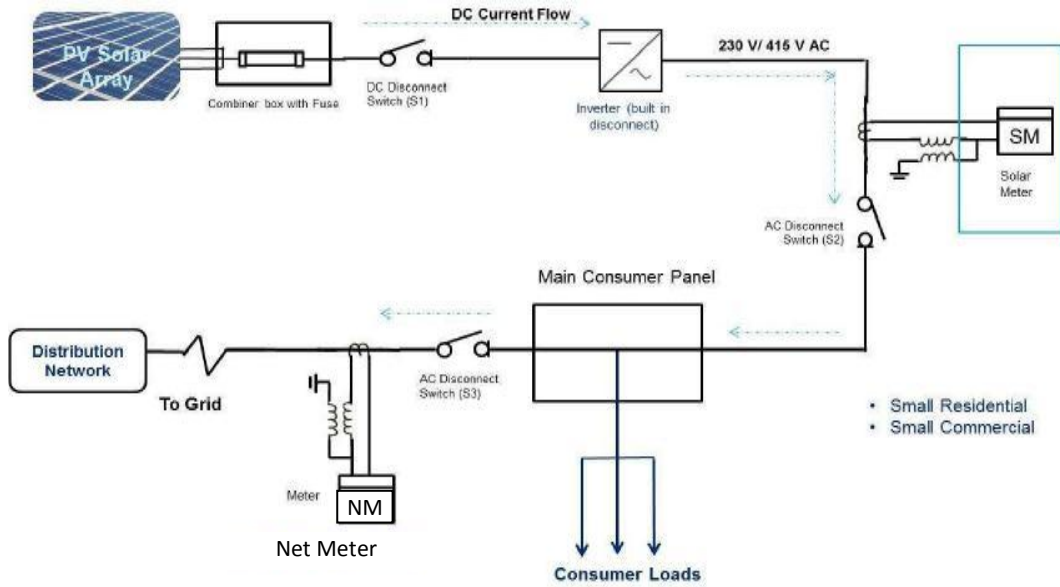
PV Solar Array

Combiner box with Fuse

DC Current Flow

DC Disconnect Switch (S1)

Inverter (built in disconnect)

230 V/ 415 V AC

SM

Solar Meter

AC Disconnect Switch (S2)

Main Consumer Panel

Distribution Network

To Grid

AC Disconnect Switch (S3)

Meter

NM

Net Meter

Consumer Loads

• Small Residential
• Small Commercial